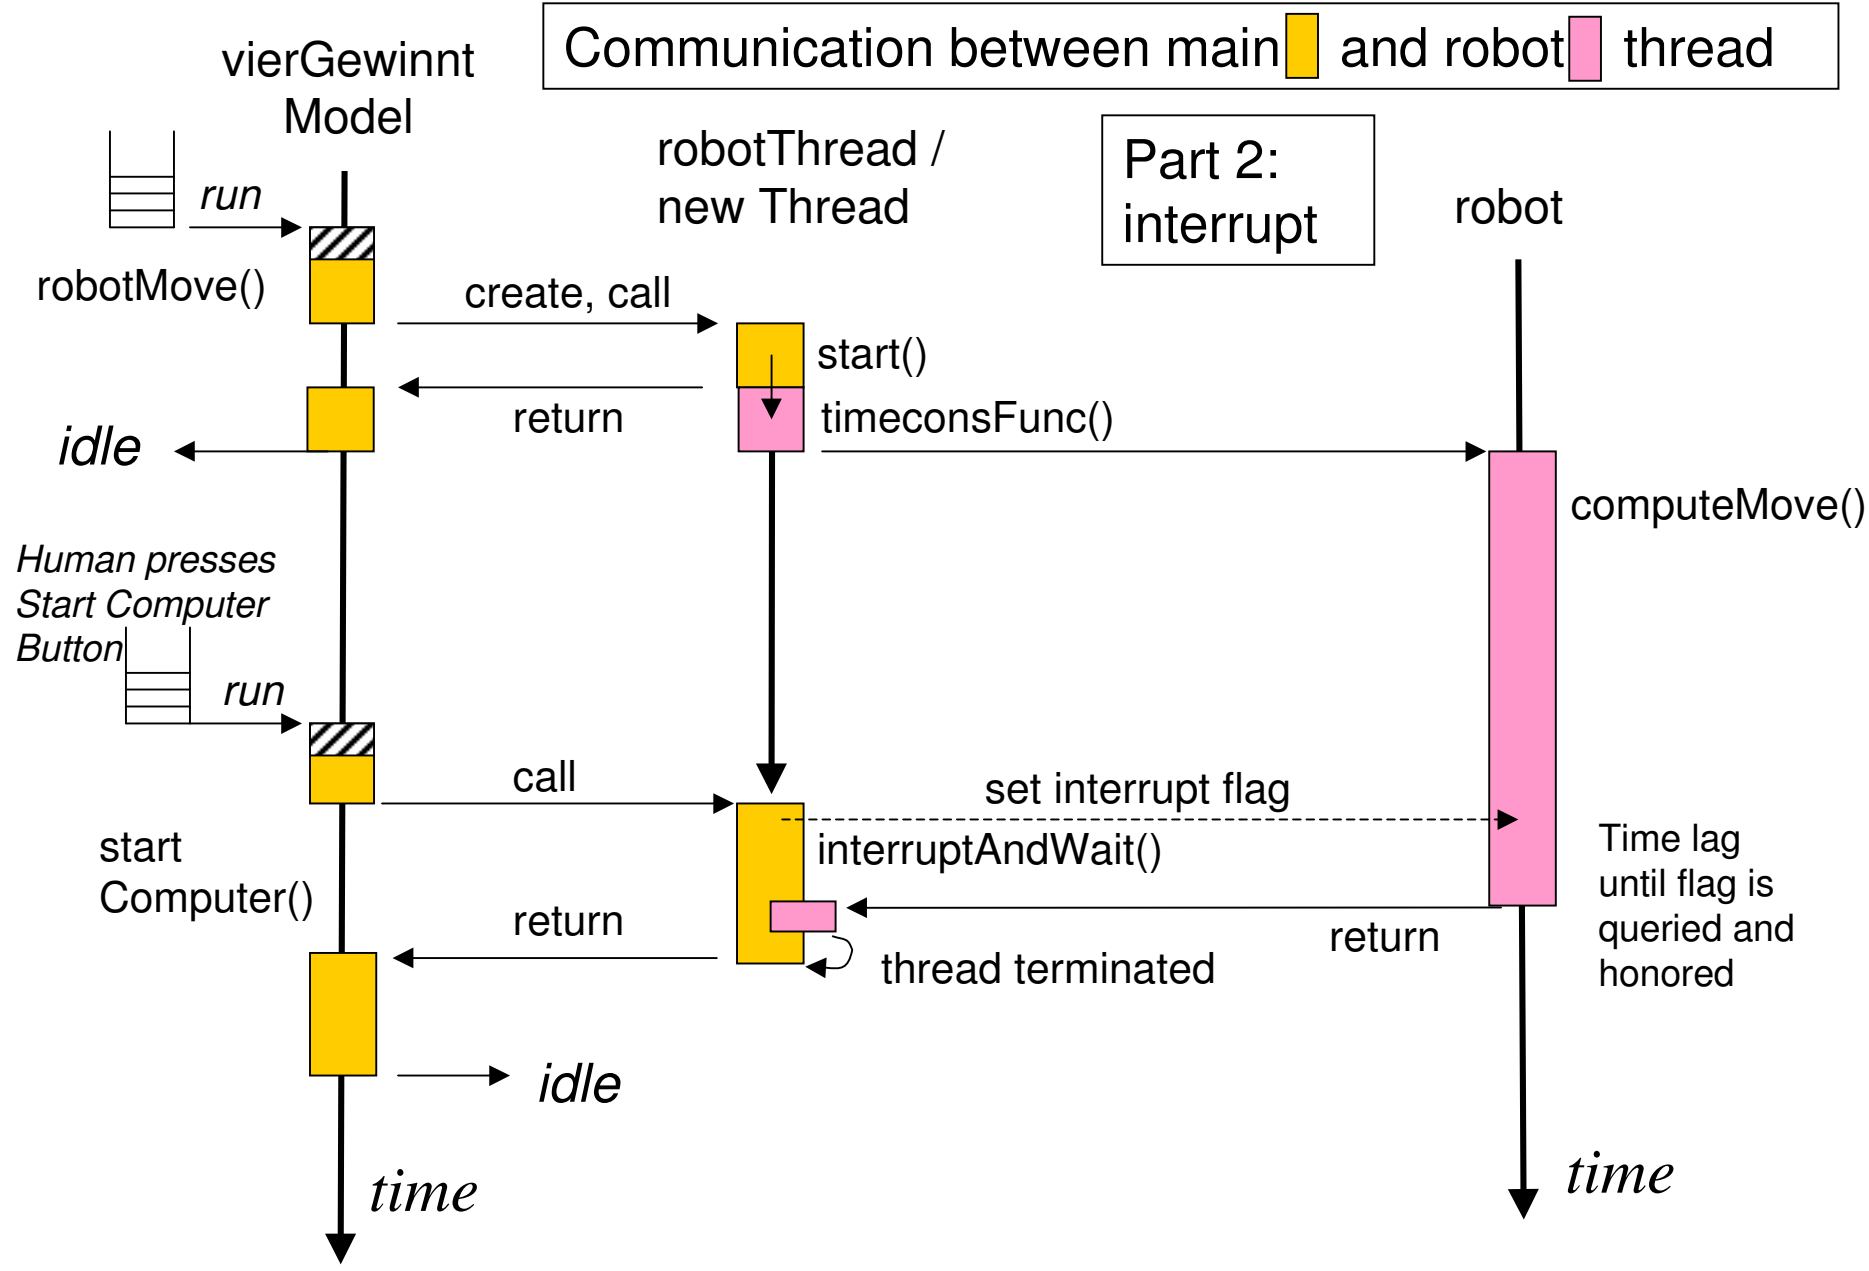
Communication between main and robot thread

vierGewinnt Model

robotThread / new Thread

Part 2: interrupt

robot

run

robotMove()

create, call

start()

return

timeconsFunc()

idle

computeMove()

Human presses Start Computer Button

run

call

set interrupt flag

interruptAndWait()

start Computer()

return

return

Time lag until flag is queried and honored

thread terminated

idle

time

time